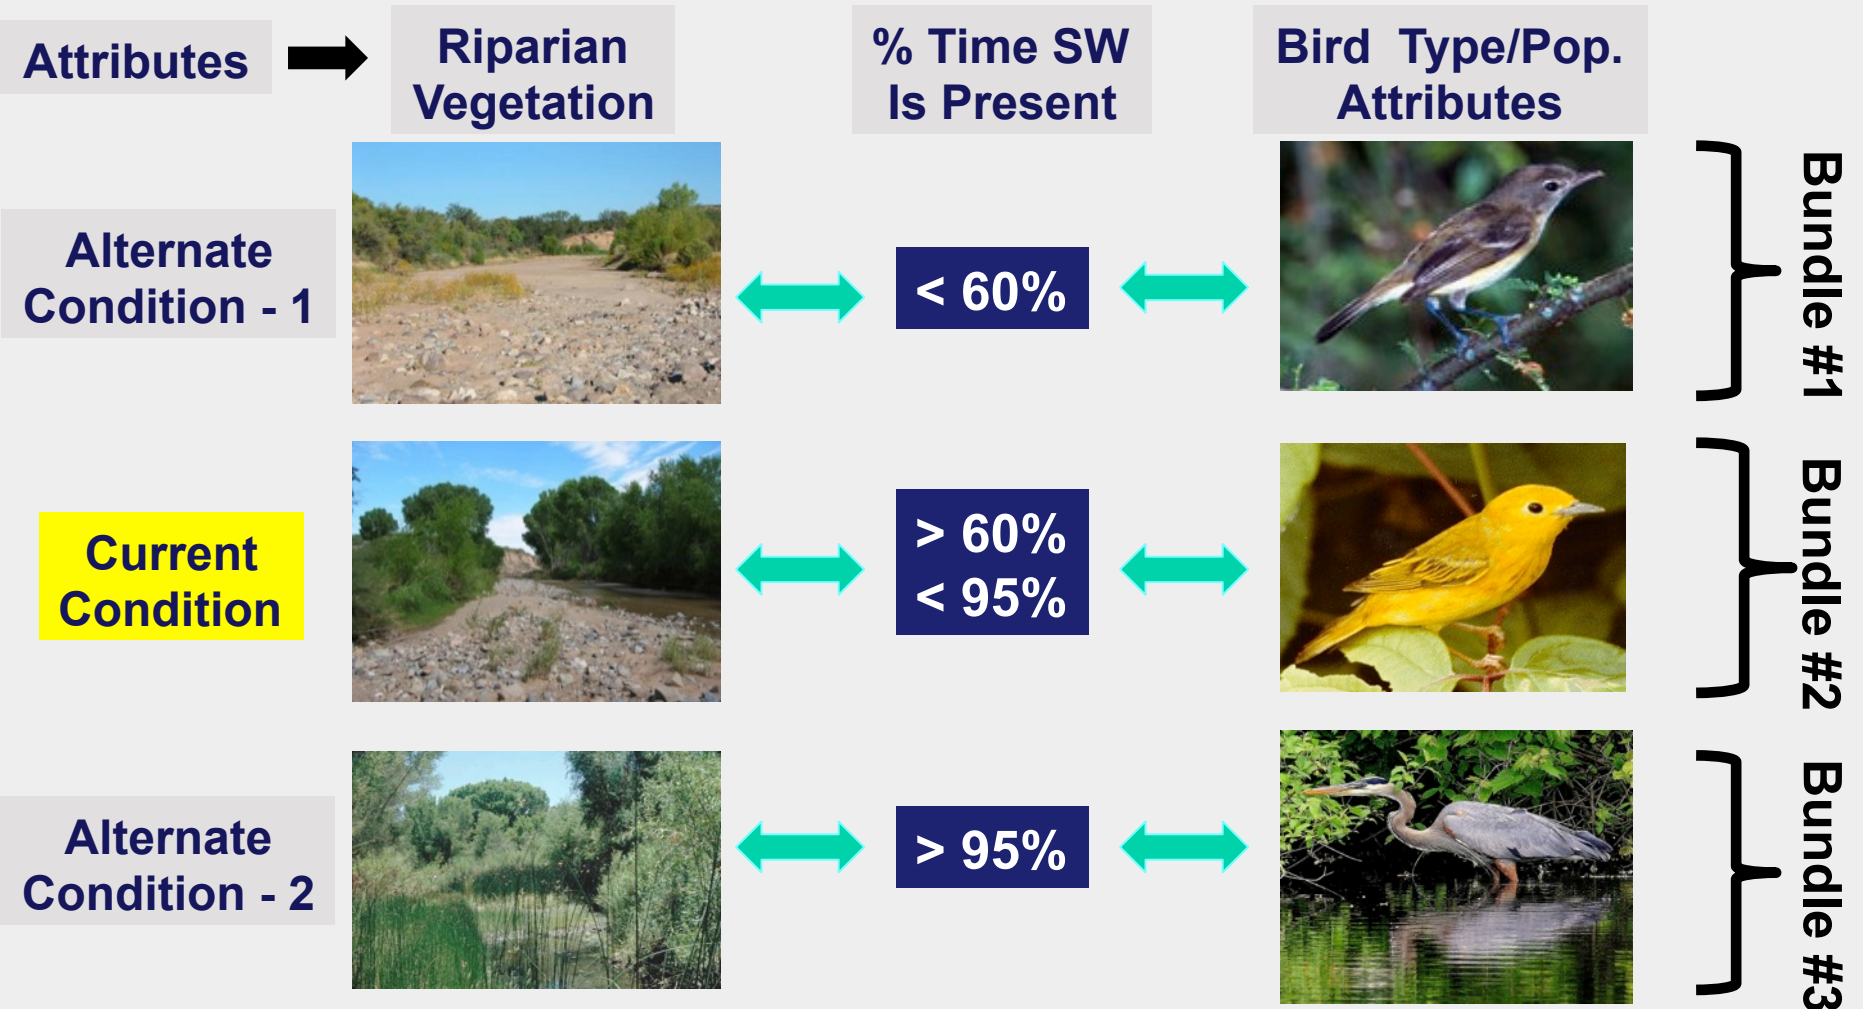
| Attributes | Riparian Vegetation | % Time SW Is Present | Bird Type/Pop. Attributes | |
|---|---|---|---|---|
| Alternate Condition - 1 | | < 60% | | Bundle #1 |
| Current Condition | | > 60% < 95% | | Bundle #2 |
| Alternate Condition - 2 | | > 95% | | Bundle #3 |